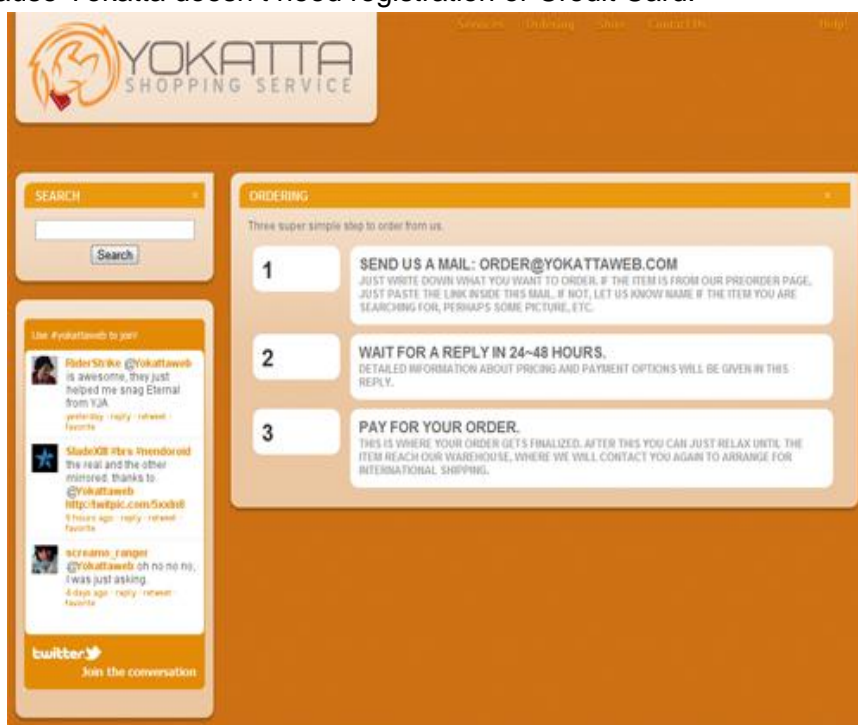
ause Yokatta doesn't need registration or Credit Card.

Services Ordering Store Contact Us Help!

YOKATTA
SHOPPING SERVICE

SEARCH

Search

Use #yokattaweb to join

RiderStrike @Yokattaweb is awesome, they just helped me snag Eternal from YJA
yesterday · reply · retweet · favorite

SladeXIII #brs #nendoroid the real and the other mirrored. thanks to @Yokattaweb http://twitpic.com/5xxlx8
9 hours ago · reply · retweet · favorite

screams_ranger @Yokattaweb oh no no no, I was just asking.
4 days ago · reply · retweet · favorite

twitter
Join the conversation

ORDERING

Three super simple step to order from us.

1

SEND US A MAIL: ORDER@YOKATTAWEB.COM
JUST WRITE DOWN WHAT YOU WANT TO ORDER. IF THE ITEM IS FROM OUR PREORDER PAGE, JUST PASTE THE LINK INSIDE THIS MAIL. IF NOT, LET US KNOW NAME IF THE ITEM YOU ARE SEARCHING FOR, PERHAPS SOME PICTURE, ETC.

2

WAIT FOR A REPLY IN 24~48 HOURS.
DETAILED INFORMATION ABOUT PRICING AND PAYMENT OPTIONS WILL BE GIVEN IN THIS REPLY.

3

PAY FOR YOUR ORDER.
THIS IS WHERE YOUR ORDER GETS FINALIZED. AFTER THIS YOU CAN JUST RELAX UNTIL THE ITEM REACH OUR WAREHOUSE, WHERE WE WILL CONTACT YOU AGAIN TO ARRANGE FOR INTERNATIONAL SHIPPING.